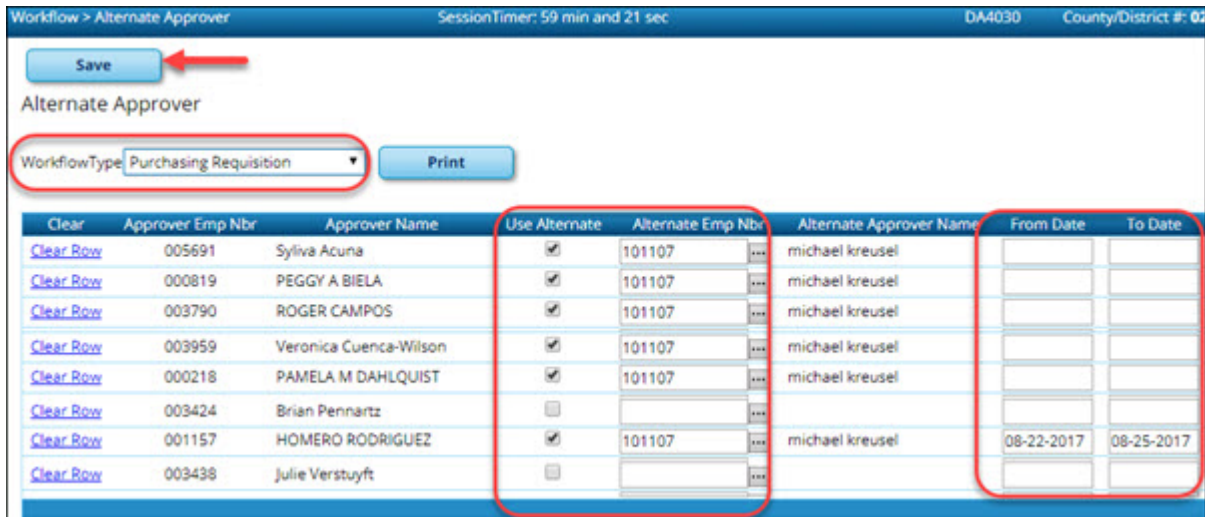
Workflow > Alternate Approver SessionTimer: 59 min and 21 sec DA4030 County/District #: 0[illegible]

Save

Alternate Approver

WorkflowType Purchasing Requisition

Print

| Clear | Approver Emp Nbr | Approver Name | Use Alternate | Alternate Emp Nbr | Alternate Approver Name | From Date | To Date |
|---|---|---|---|---|---|---|---|
| Clear Row | 005691 | Syliva Acuna | ✔ | 101107 ... | michael kreusel | | |
| Clear Row | 000819 | PEGGY A BIELA | ✔ | 101107 ... | michael kreusel | | |
| Clear Row | 003790 | ROGER CAMPOS | ✔ | 101107 ... | michael kreusel | | |
| Clear Row | 003959 | Veronica Cuenca-Wilson | ✔ | 101107 ... | michael kreusel | | |
| Clear Row | 000218 | PAMELA M DAHLQUIST | ✔ | 101107 ... | michael kreusel | | |
| Clear Row | 003424 | Brian Pennartz | | ... | | | |
| Clear Row | 001157 | HOMERO RODRIGUEZ | ✔ | 101107 ... | michael kreusel | 08-22-2017 | 08-25-2017 |
| Clear Row | 003438 | Julie Verstuyft | | ... | | | |